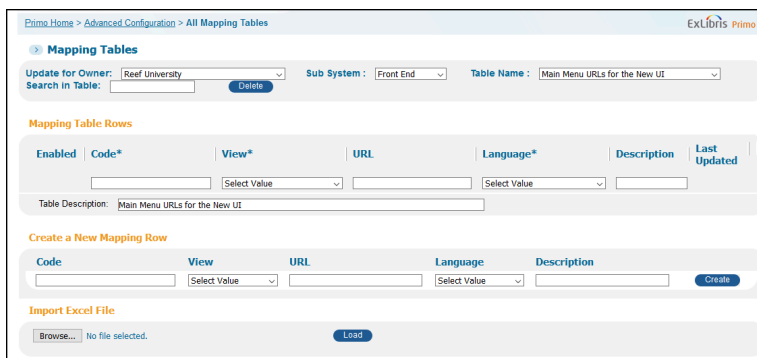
Primo Home > Advanced Configuration > All Mapping Tables

ExLibris Primo

Mapping Tables

Update for Owner: Reef University
Sub System : Front End
Table Name : Main Menu URLs for the New UI
Search in Table:
Delete

Mapping Table Rows

| Enabled | Code* | View* | URL | Language* | Description | Last Updated |
|---|---|---|---|---|---|---|
| | | Select Value | | Select Value | | |

Table Description: Main Menu URLs for the New UI

Create a New Mapping Row

| Code | View | URL | Language | Description | |
|---|---|---|---|---|---|
| | Select Value | | Select Value | | Create |

Import Excel File

Browse... No file selected.
Load